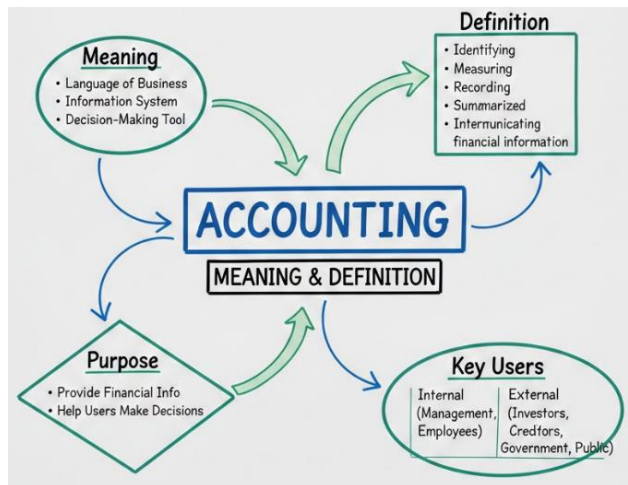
Meaning
• Language of Business
• Information System
• Decision-Making Tool

Definition
• Identifying
• Measuring
• Recording
• Summarized
• Internunicating financial information

ACCOUNTING

MEANING & DEFINITION

Purpose
• Provide Financial Info
• Help Users Make Decisions

Key Users

| Internal (Management, Employees) | External (Investors, Credtors, Government, Public) |